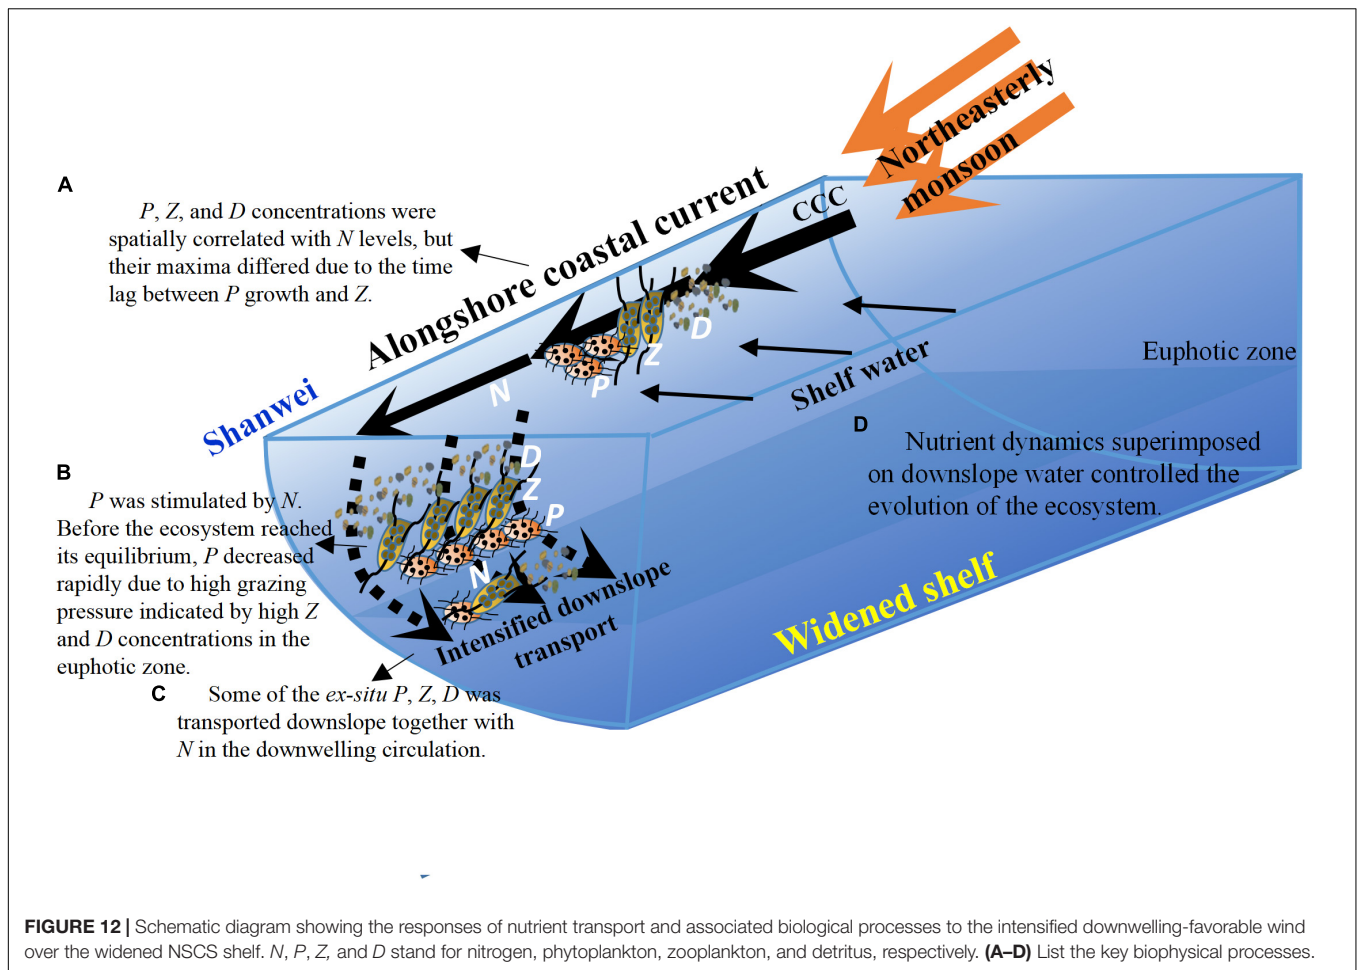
Northeasterly monsoon

CCC

Alongshore coastal current

A

*P*, *Z*, and *D* concentrations were spatially correlated with *N* levels, but their maxima differed due to the time lag between *P* growth and *Z*.

D

Z

P

N

Shelf water

Euphotic zone

Shanwei

D

Z

P

N

B

*P* was stimulated by *N*. Before the ecosystem reached its equilibrium, *P* decreased rapidly due to high grazing pressure indicated by high *Z* and *D* concentrations in the euphotic zone.

D

Nutrient dynamics superimposed on downslope water controlled the evolution of the ecosystem.

Intensified downslope transport

Widened shelf

C

Some of the *ex-situ* *P*, *Z*, *D* was transported downslope together with *N* in the downwelling circulation.

**FIGURE 12 |** Schematic diagram showing the responses of nutrient transport and associated biological processes to the intensified downwelling-favorable wind over the widened NSCS shelf. *N*, *P*, *Z*, and *D* stand for nitrogen, phytoplankton, zooplankton, and detritus, respectively. **(A–D)** List the key biophysical processes.